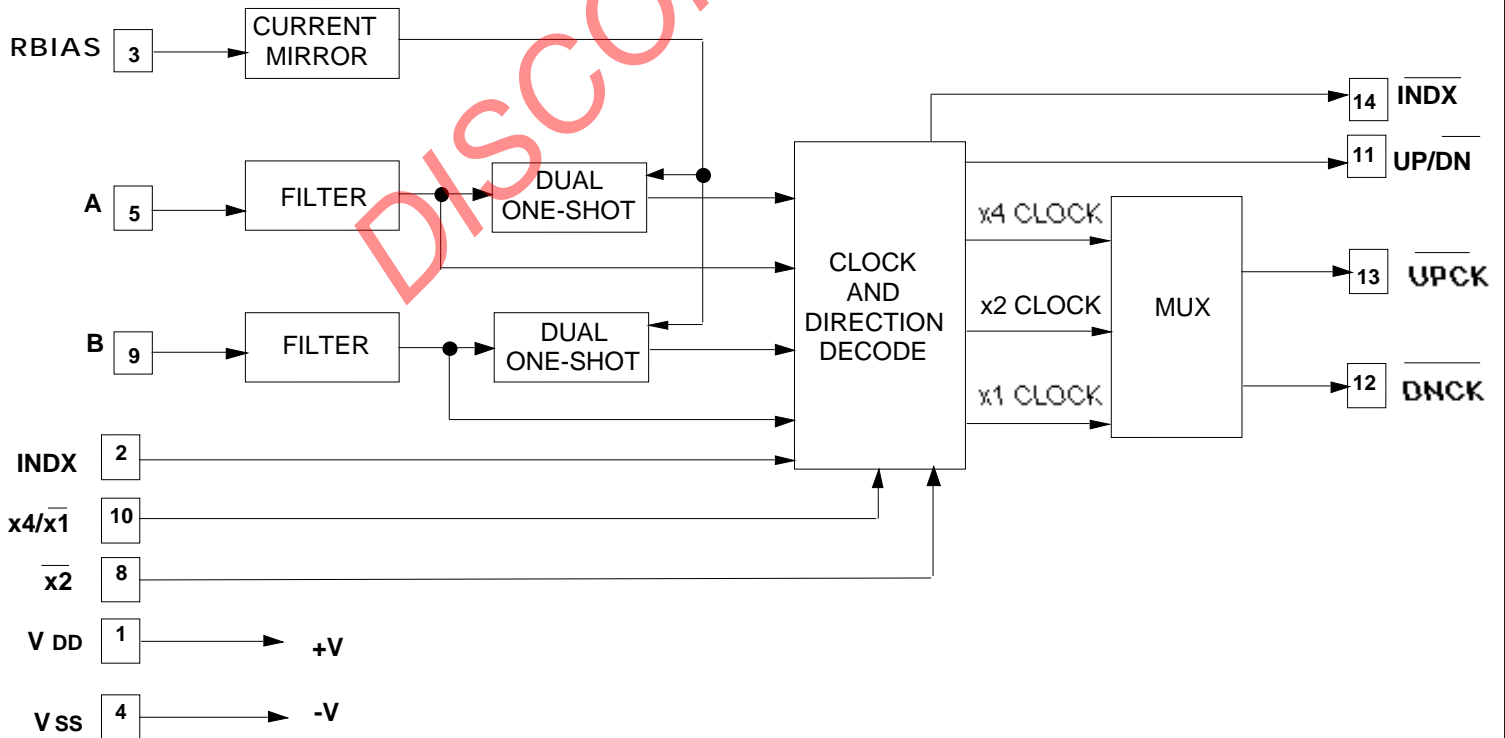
RBIAS 3
CURRENT MIRROR
DISCO
A 5
FILTER
DUAL ONE-SHOT
B 9
FILTER
DUAL ONE-SHOT
INDX 2
$x4/\overline{x1}$ 10
$\overline{x2}$ 8
V DD 1 +V
V SS 4 -V
CLOCK AND DIRECTION DECODE
x4 CLOCK
x2 CLOCK
x1 CLOCK
MUX
14 $\overline{INDX}$
11 $UP/\overline{DN}$
13 $\overline{UPCK}$
12 $\overline{DNCK}$